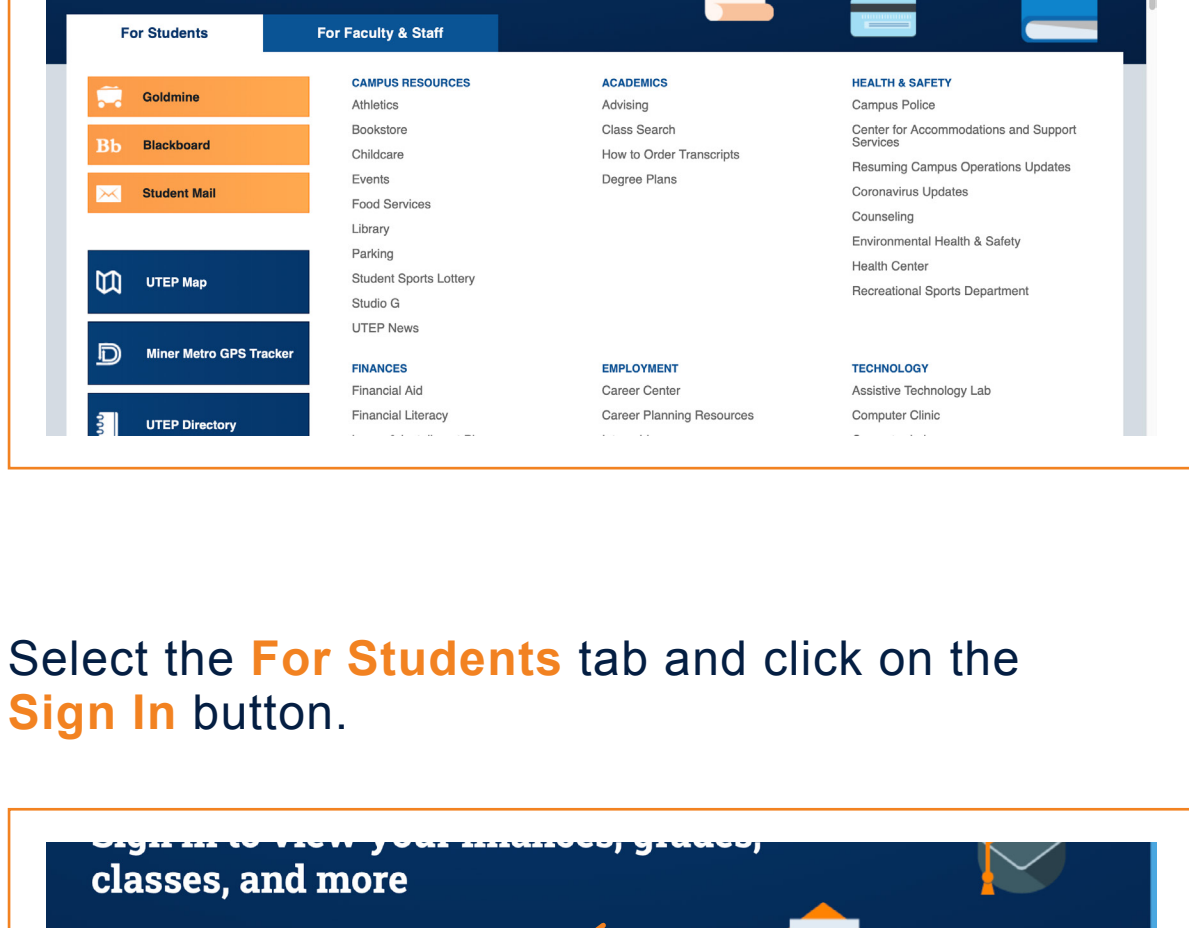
For Students

For Faculty & Staff

Goldmine

Bb Blackboard

Student Mail

UTEP Map

Miner Metro GPS Tracker

UTEP Directory

CAMPUS RESOURCES
Athletics
Bookstore
Childcare
Events
Food Services
Library
Parking
Student Sports Lottery
Studio G
UTEP News

ACADEMICS
Advising
Class Search
How to Order Transcripts
Degree Plans

HEALTH & SAFETY
Campus Police
Center for Accommodations and Support Services
Resuming Campus Operations Updates
Coronavirus Updates
Counseling
Environmental Health & Safety
Health Center
Recreational Sports Department

FINANCES
Financial Aid
Financial Literacy
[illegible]

EMPLOYMENT
Career Center
Career Planning Resources
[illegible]

TECHNOLOGY
Assistive Technology Lab
Computer Clinic
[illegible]

Select the For Students tab and click on the Sign In button.

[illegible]
classes, and more